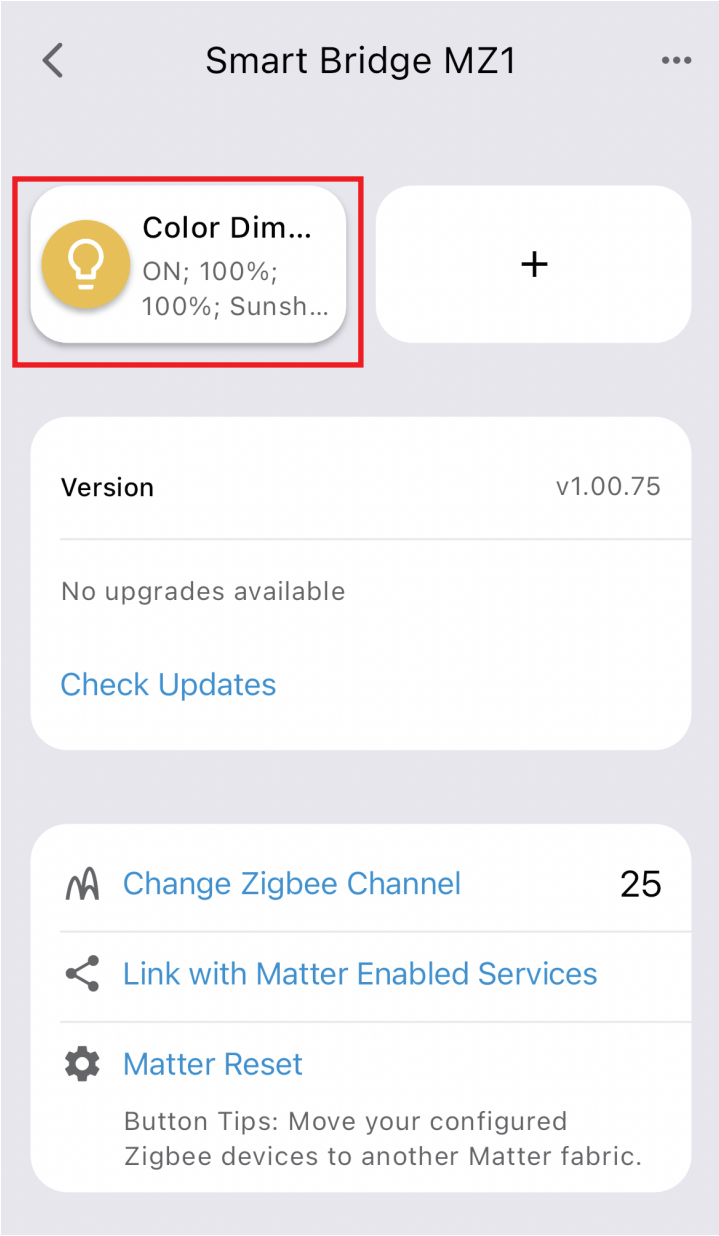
Smart Bridge MZ1

Color Dim...
ON; 100%; 100%; Sunsh...

+

Version v1.00.75

No upgrades available

Check Updates

Change Zigbee Channel 25

Link with Matter Enabled Services

Matter Reset

Button Tips: Move your configured Zigbee devices to another Matter fabric.